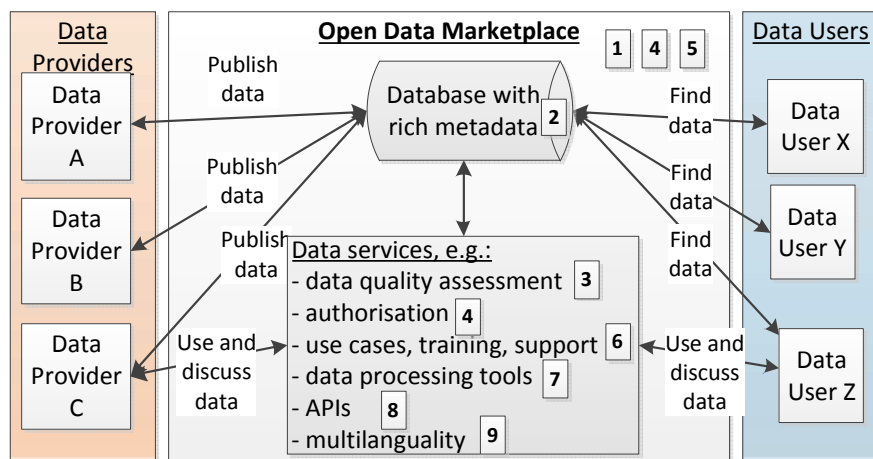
Data Providers

Data Provider A

Data Provider B

Data Provider C

Open Data Marketplace

1 4 5

Publish data

Publish data

Publish data

Database with rich metadata 2

Data services, e.g.:
- data quality assessment 3
- authorisation 4
- use cases, training, support 6
- data processing tools 7
- APIs 8
- multilanguality 9

Use and discuss data

Find data

Find data

Find data

Use and discuss data

Data Users

Data User X

Data User Y

Data User Z